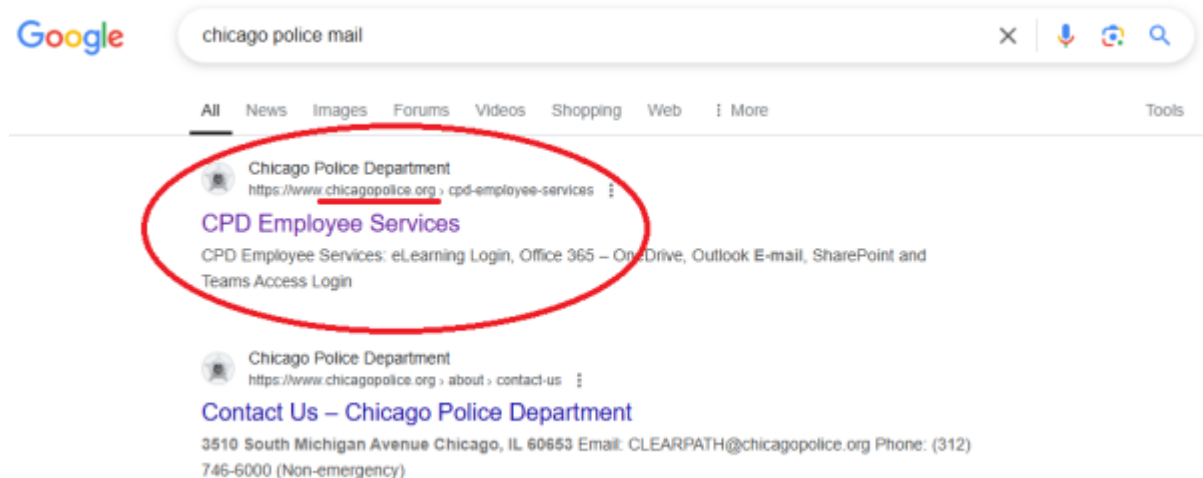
Google

chicago police mail

All News Images Forums Videos Shopping Web ⋮ More Tools

Chicago Police Department
https://www.chicagopolice.org › cpd-employee-services

CPD Employee Services

CPD Employee Services: eLearning Login, Office 365 – OneDrive, Outlook E-mail, SharePoint and Teams Access Login

Chicago Police Department
https://www.chicagopolice.org › about › contact-us

Contact Us – Chicago Police Department

3510 South Michigan Avenue Chicago, IL 60653 Email: CLEARPATH@chicagopolice.org Phone: (312) 746-6000 (Non-emergency)